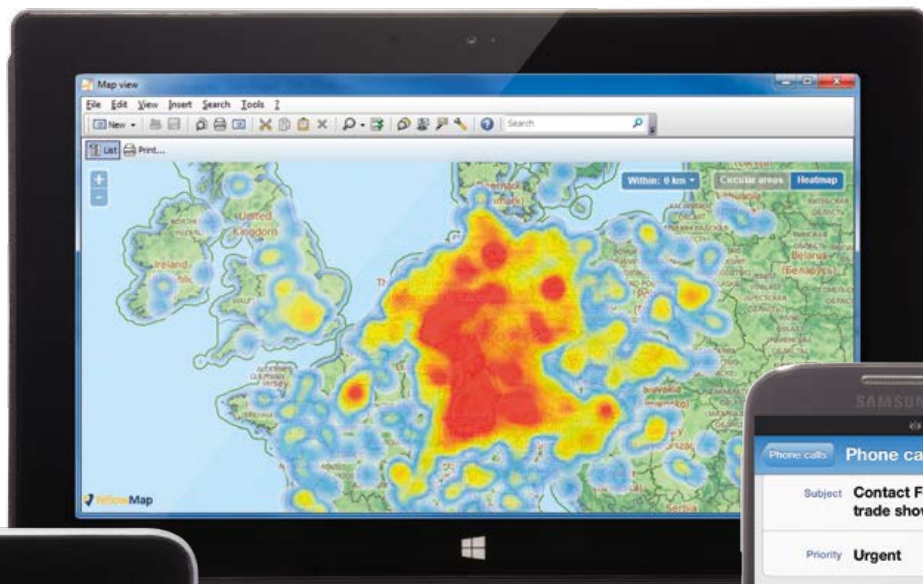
Map view

File Edit View Insert Search Tools ?

New

Search

List Print...

Within: 0 km

Circular areas

Heatmap

United Kingdom

Ireland

Denmark

Беларусь

Serbia

YellowMap

SAMSUNG

Phone calls

Phone ca

Subject Contact F trade show

Priority Urgent